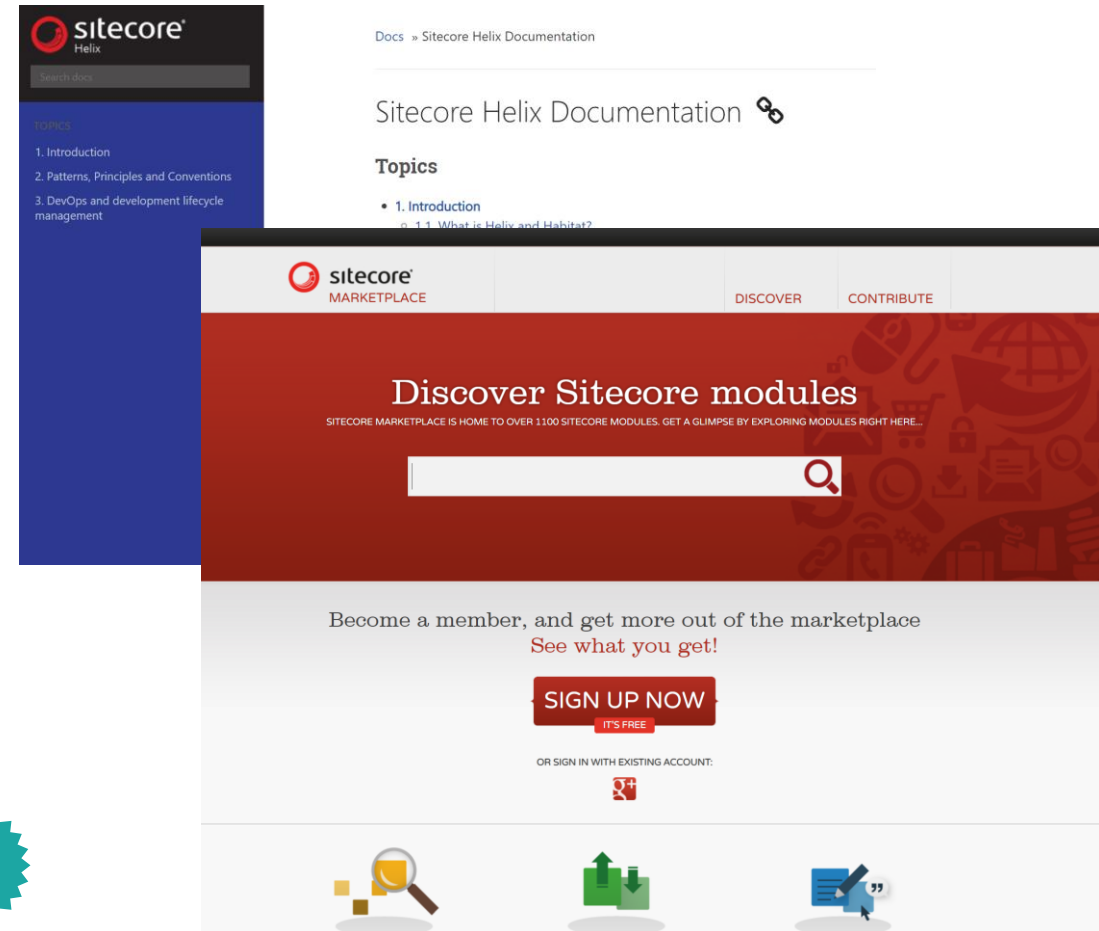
sitecore
Helix

Search docs

TOPICS

1. Introduction

2. Patterns, Principles and Conventions

3. DevOps and development lifecycle management

Docs » Sitecore Helix Documentation

Sitecore Helix Documentation

Topics

- 1. Introduction
  - 1.1. What is Helix and Habitat?

sitecore
MARKETPLACE

DISCOVER

CONTRIBUTE

Discover Sitecore modules

SITECORE MARKETPLACE IS HOME TO OVER 1100 SITECORE MODULES. GET A GLIMPSE BY EXPLORING MODULES RIGHT HERE...

Become a member, and get more out of the marketplace

See what you get!

SIGN UP NOW

IT'S FREE

OR SIGN IN WITH EXISTING ACCOUNT:

g+